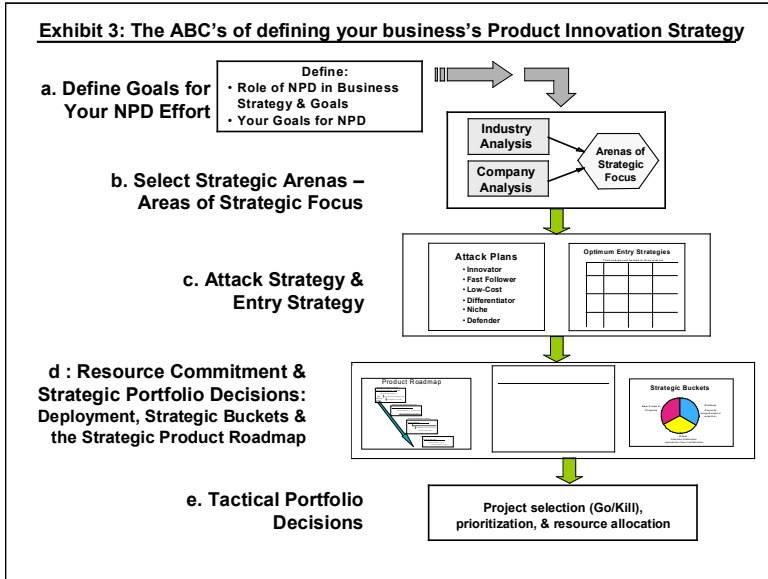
Exhibit 3: The ABC's of defining your business's Product Innovation Strategy

a. Define Goals for Your NPD Effort

Define:
• Role of NPD in Business Strategy & Goals
• Your Goals for NPD

Industry Analysis

Company Analysis

Arenas of Strategic Focus

b. Select Strategic Arenas – Areas of Strategic Focus

c. Attack Strategy & Entry Strategy

Attack Plans
• Innovator
• Fast Follower
• Low-Cost
• Differentiator
• Niche
• Defender

Optimum Entry Strategies

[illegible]

d : Resource Commitment & Strategic Portfolio Decisions: Deployment, Strategic Buckets & the Strategic Product Roadmap

Product Roadmap

Strategic Buckets

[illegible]

e. Tactical Portfolio Decisions

Project selection (Go/Kill), prioritization, & resource allocation